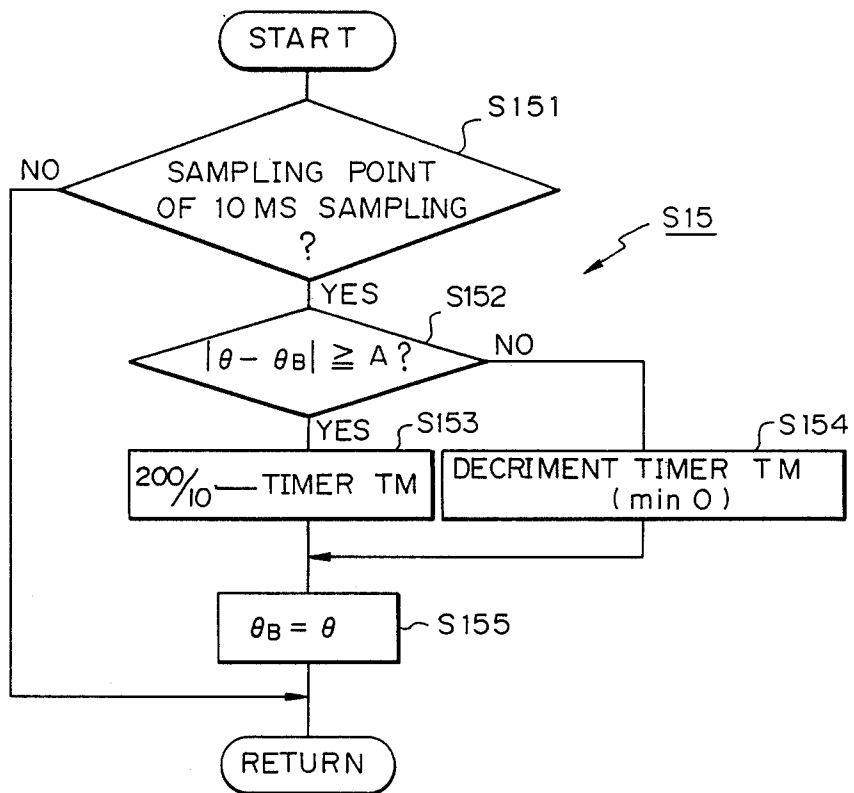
START

S151

NO

SAMPLING POINT OF 10 MS SAMPLING ?

S15

YES

S152

$|\theta - \theta_B| \geqq A$ ?

NO

YES

S153

S154

$200/10$ — TIMER TM

DECRIMENT TIMER TM (min 0)

$\theta_B = \theta$

S155

RETURN